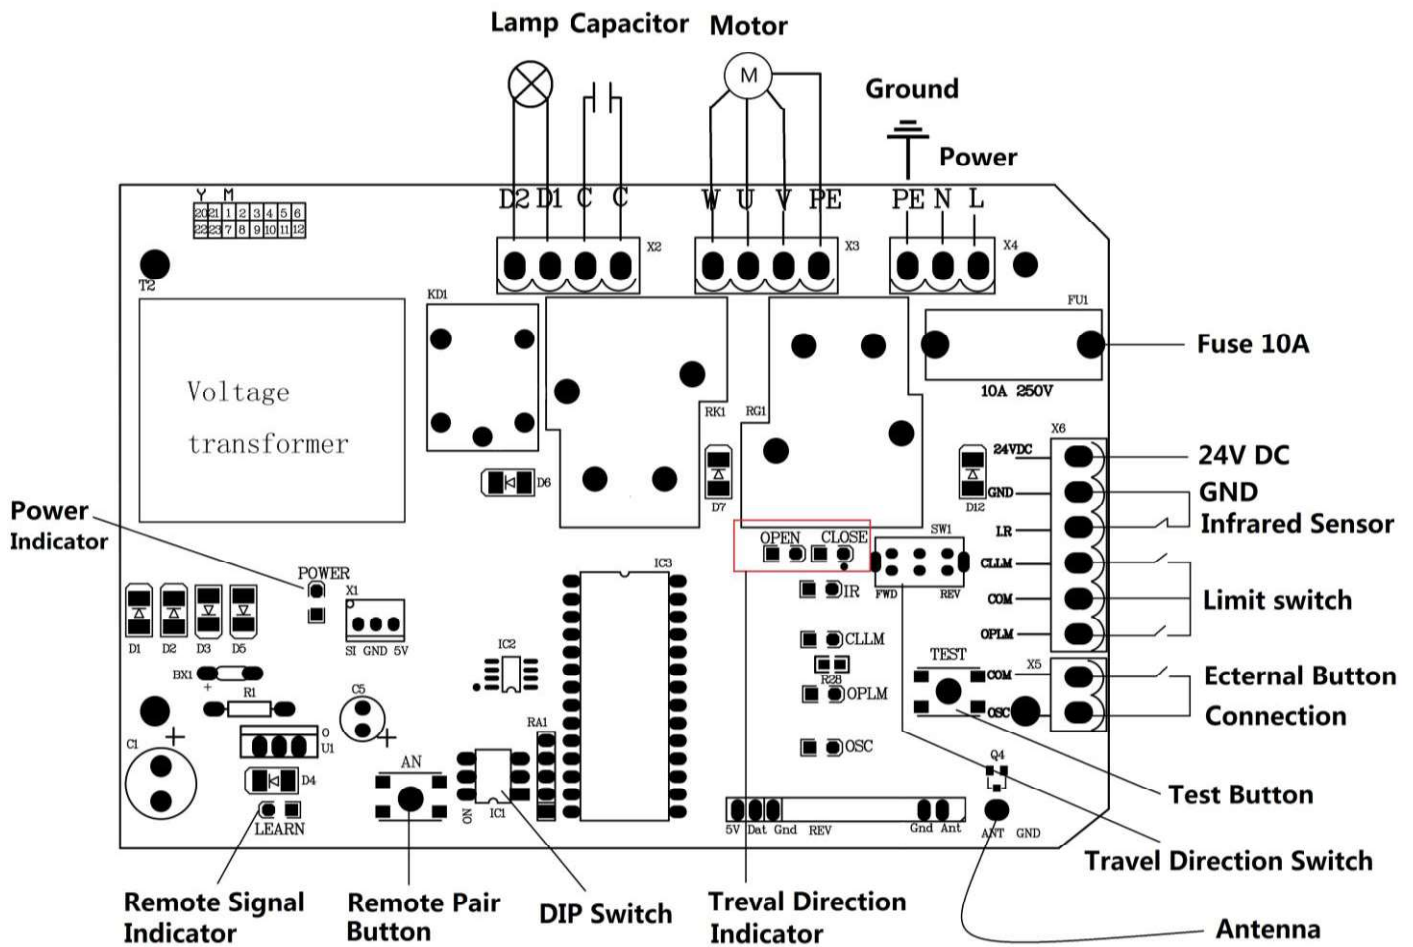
Lamp Capacitor Motor

Ground

Power

D2 D1 C C

W U V PE

PE N L

X2 X3 X4

Y M

| 20 | 21 | 1 | 2 | 3 | 4 | 5 | 6 |
|---|---|---|---|---|---|---|---|
| 22 | 23 | 7 | 8 | 9 | 10 | 11 | 12 |

T2

KD1

FU1

Fuse 10A

10A 250V

Voltage transformer

RK1

RG1

X6

24VDC

24V DC

GND

GND

IR

Infrared Sensor

D6

D7

D12

OPEN CLOSE

SW1

FWD REV

CLLM

COM

OPLM

Limit switch

Power Indicator

POWER

X1

SI GND 5V

D1 D2 D3 D5

IC3

IC2

IR

CLLM

R28

OPLM

OSC

TEST

X5

COM

OSC

Ecternal Button Connection

BX1

R1

C5

C1

U1

D4

LEARN

AN

ON

IC1

RA1

Q4

5V Dat Gnd REV

Gnd Ant

ANT GND

Test Button

Travel Direction Switch

Remote Signal Indicator

Remote Pair Button

DIP Switch

Treval Direction Indicator

Antenna